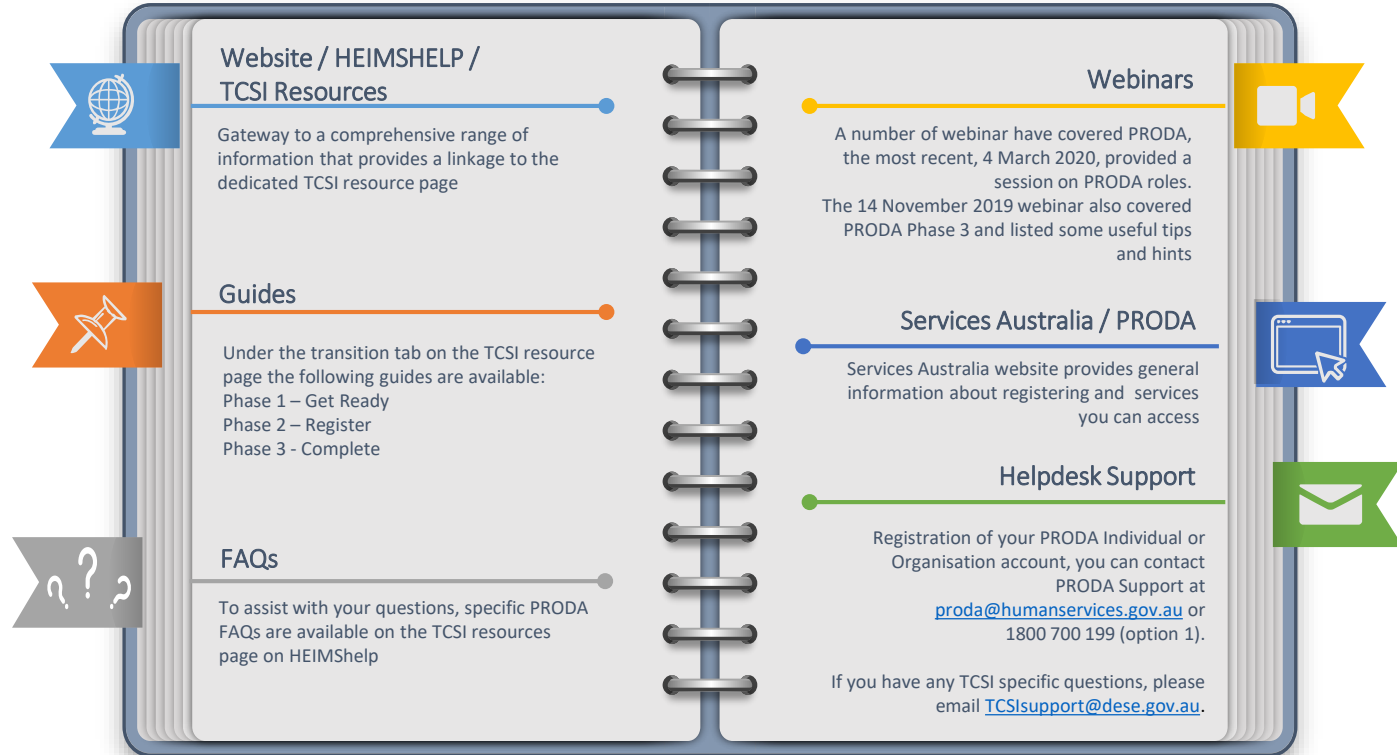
Website / HEIMSHELP / TCSI Resources

Gateway to a comprehensive range of information that provides a linkage to the dedicated TCSI resource page

Guides

Under the transition tab on the TCSI resource page the following guides are available:
Phase 1 – Get Ready
Phase 2 – Register
Phase 3 - Complete

FAQs

To assist with your questions, specific PRODA FAQs are available on the TCSI resources page on HEIMShelp

Webinars

A number of webinar have covered PRODA, the most recent, 4 March 2020, provided a session on PRODA roles.
The 14 November 2019 webinar also covered PRODA Phase 3 and listed some useful tips and hints

Services Australia / PRODA

Services Australia website provides general information about registering and services you can access

Helpdesk Support

Registration of your PRODA Individual or Organisation account, you can contact PRODA Support at proda@humanservices.gov.au or 1800 700 199 (option 1).

If you have any TCSI specific questions, please email TCSIsupport@dese.gov.au.